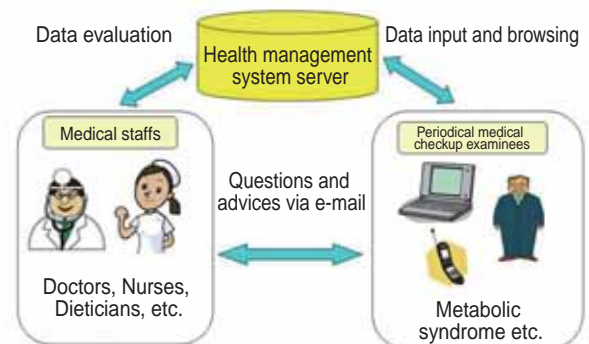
Data evaluation

Health management system server

Data input and browsing

Medical staffs

Periodical medical checkup examinees

Questions and advices via e-mail

Doctors, Nurses, Dieticians, etc.

Metabolic syndrome etc.